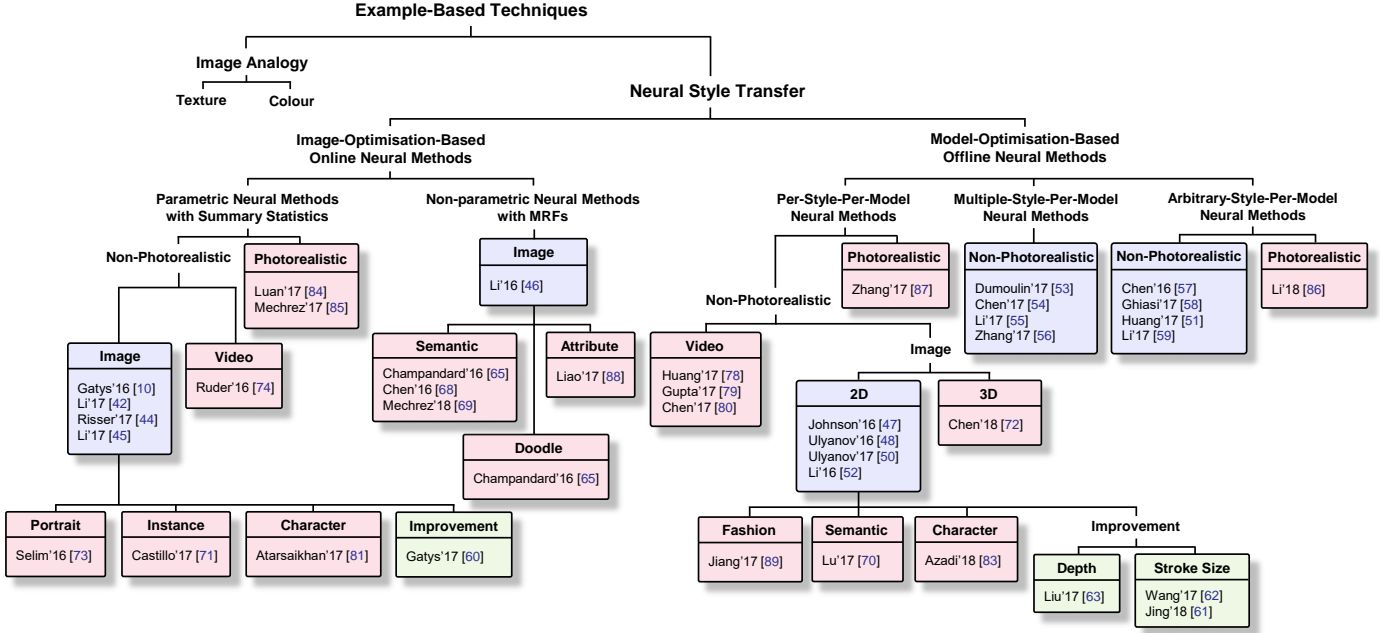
Example-Based Techniques

Image Analogy

Texture

Colour

Neural Style Transfer

Image-Optimisation-Based Online Neural Methods

Model-Optimisation-Based Offline Neural Methods

Parametric Neural Methods with Summary Statistics

Non-parametric Neural Methods with MRFs

Per-Style-Per-Model Neural Methods

Multiple-Style-Per-Model Neural Methods

Arbitrary-Style-Per-Model Neural Methods

Non-Photorealistic

Photorealistic
Luan'17 [84]
Mechrez'17 [85]

Image
Li'16 [46]

Photorealistic
Zhang'17 [87]

Non-Photorealistic
Dumoulin'17 [53]
Chen'17 [54]
Li'17 [55]
Zhang'17 [56]

Non-Photorealistic
Chen'16 [57]
Ghiasi'17 [58]
Huang'17 [51]
Li'17 [59]

Photorealistic
Li'18 [86]

Non-Photorealistic

Image
Gatys'16 [10]
Li'17 [42]
Risser'17 [44]
Li'17 [45]

Video
Ruder'16 [74]

Semantic
Champandard'16 [65]
Chen'16 [68]
Mechrez'18 [69]

Attribute
Liao'17 [88]

Video
Huang'17 [78]
Gupta'17 [79]
Chen'17 [80]

Image

2D
Johnson'16 [47]
Ulyanov'16 [48]
Ulyanov'17 [50]
Li'16 [52]

3D
Chen'18 [72]

Doodle
Champandard'16 [65]

Portrait
Selim'16 [73]

Instance
Castillo'17 [71]

Character
Atarsaikhan'17 [81]

Improvement
Gatys'17 [60]

Fashion
Jiang'17 [89]

Semantic
Lu'17 [70]

Character
Azadi'18 [83]

Improvement

Depth
Liu'17 [63]

Stroke Size
Wang'17 [62]
Jing'18 [61]